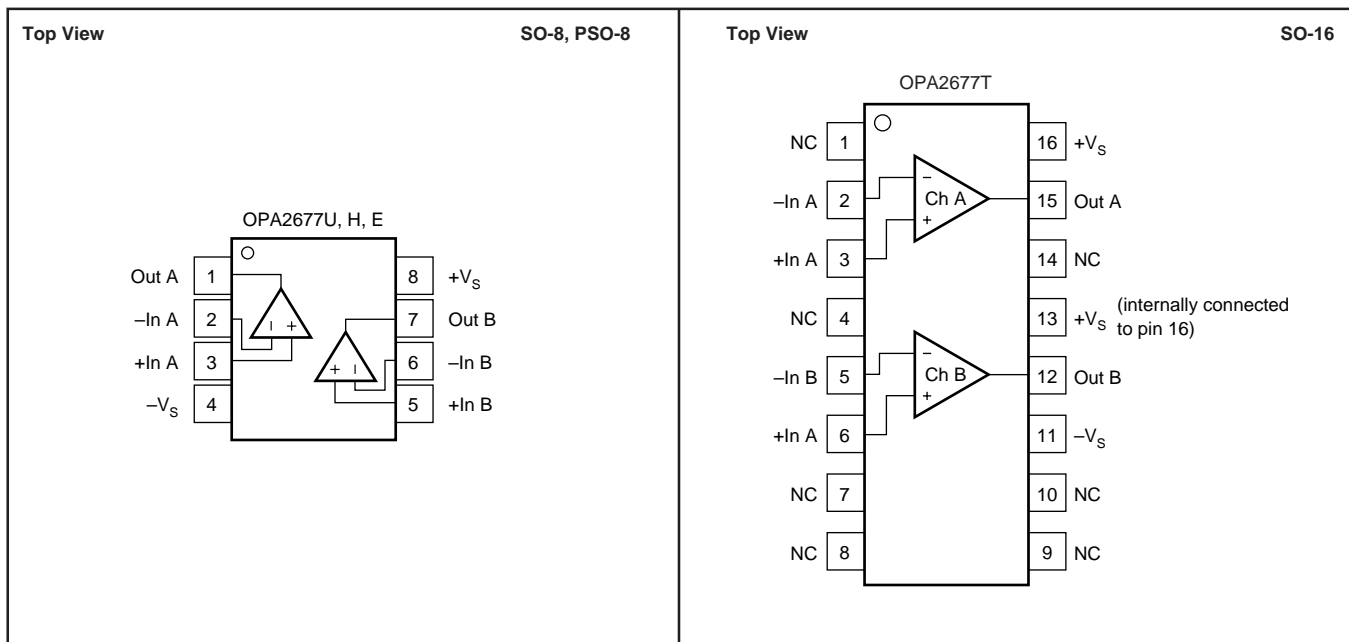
Top View SO-8, PSO-8

OPA2677U, H, E

Out A 1
–In A 2
+In A 3
$-V_S$ 4

8 $+V_S$
7 Out B
6 –In B
5 +In B

– +

+ –

Top View SO-16

OPA2677T

NC 1
–In A 2
+In A 3
NC 4
–In B 5
+In A 6
NC 7
NC 8

16 $+V_S$
15 Out A
14 NC
13 $+V_S$ (internally connected to pin 16)
12 Out B
11 $-V_S$
10 NC
9 NC

–
Ch A
+

–
Ch B
+